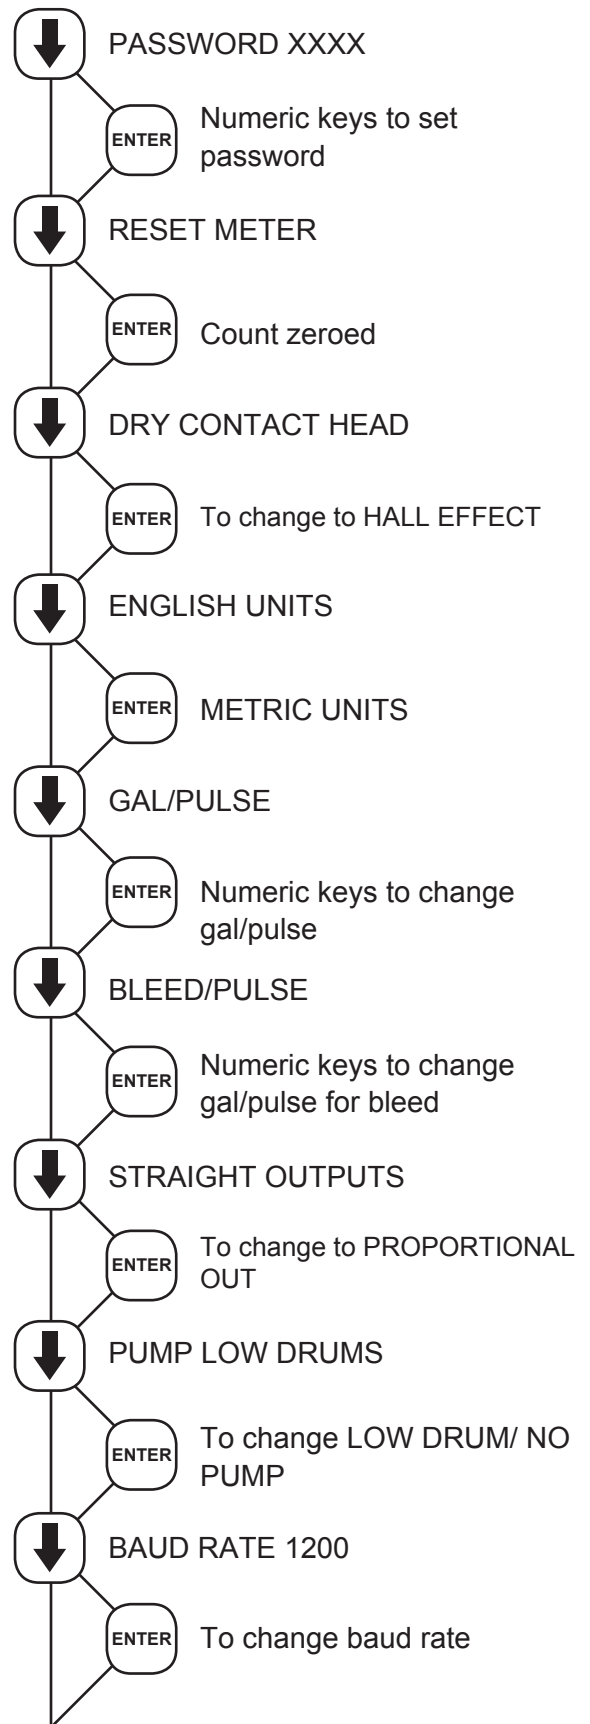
PASSWORD XXXX

ENTER Numeric keys to set password

RESET METER

ENTER Count zeroed

DRY CONTACT HEAD

ENTER To change to HALL EFFECT

ENGLISH UNITS

ENTER METRIC UNITS

GAL/PULSE

ENTER Numeric keys to change gal/pulse

BLEED/PULSE

ENTER Numeric keys to change gal/pulse for bleed

STRAIGHT OUTPUTS

ENTER To change to PROPORTIONAL OUT

PUMP LOW DRUMS

ENTER To change LOW DRUM/ NO PUMP

BAUD RATE 1200

ENTER To change baud rate